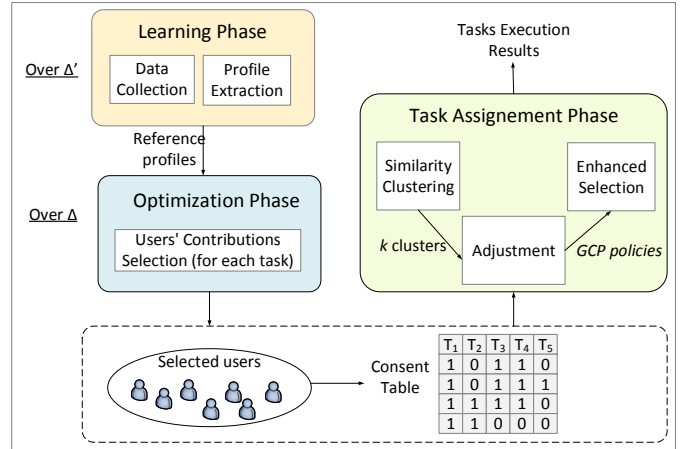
Learning Phase

Over Δ'

Data Collection

Profile Extraction

Reference profiles

Optimization Phase

Over Δ

Users' Contributions Selection (for each task)

Tasks Execution Results

Task Assignement Phase

Similarity Clustering

Enhanced Selection

k clusters

Adjustment

GCP policies

Selected users

Consent Table

| $T_1$ | $T_2$ | $T_3$ | $T_4$ | $T_5$ |
|---|---|---|---|---|
| 1 | 0 | 1 | 1 | 0 |
| 1 | 0 | 1 | 1 | 1 |
| 1 | 1 | 1 | 1 | 0 |
| 1 | 1 | 0 | 0 | 0 |